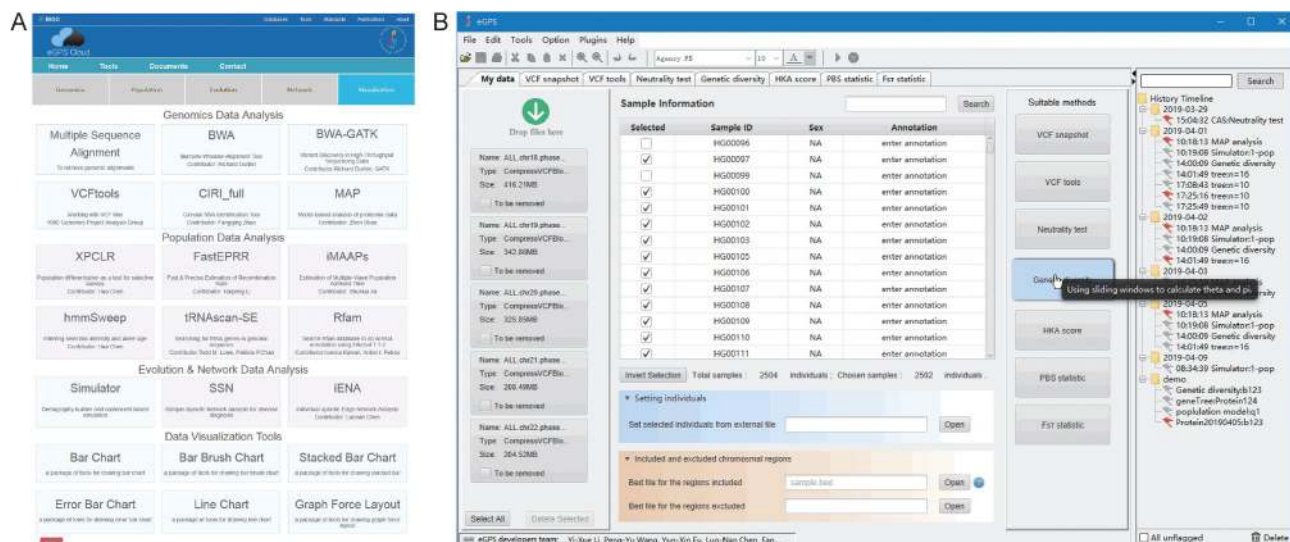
A

eGPS Cloud

Home Tools Documents Contact

Genomics Data Analysis

Multiple Sequence Alignment

BWA

BWA-GATK

VCFtools

CIRI_full

MAP

Population Data Analysis

XPCLR

FastEPRR

iMAAPs

hmmSweep

tRNAscan-SE

Rfam

Evolution & Network Data Analysis

Simulator

SSN

iENA

Data Visualization Tools

Bar Chart

Bar Brush Chart

Stacked Bar Chart

Error Bar Chart

Line Chart

Graph Force Layout

B

eGPS

File Edit Tools Option Plugins Help

My data | VCF snapshot | VCF tools | Neutrality test | Genetic diversity | HKA score | PBS statistic | Fst statistic

Drop files here

Name: ALL.chr18.phase...
Type: CompressVCFBlo...
Size: 416.21MB
To be removed

Name: ALL.chr19.phase...
Type: CompressVCFBlo...
Size: 342.06MB
To be removed

Name: ALL.chr20.phase...
Type: CompressVCFBlo...
Size: 325.89MB
To be removed

Name: ALL.chr21.phase...
Type: CompressVCFBlo...
Size: 206.49MB
To be removed

Name: ALL.chr22.phase...
Type: CompressVCFBlo...
Size: 204.52MB
To be removed

Select All | Delete Selected

Sample Information | Search

| Selected | Sample ID | Sex | Annotation |
|---|---|---|---|
| | HG00096 | NA | enter annotation |
| ✓ | HG00097 | NA | enter annotation |
| | HG00099 | NA | enter annotation |
| ✓ | HG00100 | NA | enter annotation |
| ✓ | HG00101 | NA | enter annotation |
| ✓ | HG00102 | NA | enter annotation |
| ✓ | HG00103 | NA | enter annotation |
| ✓ | HG00105 | NA | enter annotation |
| ✓ | HG00106 | NA | enter annotation |
| ✓ | HG00107 | NA | enter annotation |
| ✓ | HG00108 | NA | enter annotation |
| ✓ | HG00109 | NA | enter annotation |
| ✓ | HG00110 | NA | enter annotation |
| ✓ | HG00111 | NA | enter annotation |

Invert Selection Total samples : 2504 individuals ; Chosen samples : 2502 individuals .

Setting individuals

Set selected individuals from external file | Open

Included and excluded chromosomal regions

Bed file for the regions included | sample bed | Open

Bed file for the regions excluded | Open

Suitable methods

VCF snapshot

VCF tools

Neutrality test

Genetic diversity

Using sliding windows to calculate theta and pi

HKA score

PBS statistic

Fst statistic

Search

History Timeline
2019-03-29
15:04:32 CAS:Neutrality test
2019-04-01
10:18:13 MAP analysis
10:19:08 Simulator:1-pop
14:00:09 Genetic diversity
14:01:49 treen=10
17:08:43 treen=10
17:25:16 treen=10
17:25:49 treen=10
2019-04-02
10:18:13 MAP analysis
10:19:08 Simulator:1-pop
14:00:09 Genetic diversity
14:01:49 treen=16
2019-04-03
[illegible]versity
2019-04-05
10:18:13 MAP analysis
10:19:08 Simulator:1-pop
14:00:09 Genetic diversity
14:01:49 treen=16
2019-04-09
08:34:39 Simulator:1-pop
demo
Genetic diversityb123
geneTreeProtein124
poplulation modelq1
Protein20190405:b123

All unflagged | Delete

eGPS developer team: Yi-Xue Li, Peng-Yu Wang, Yun-Xin Fu, Luo-Nan Chen, Fan...